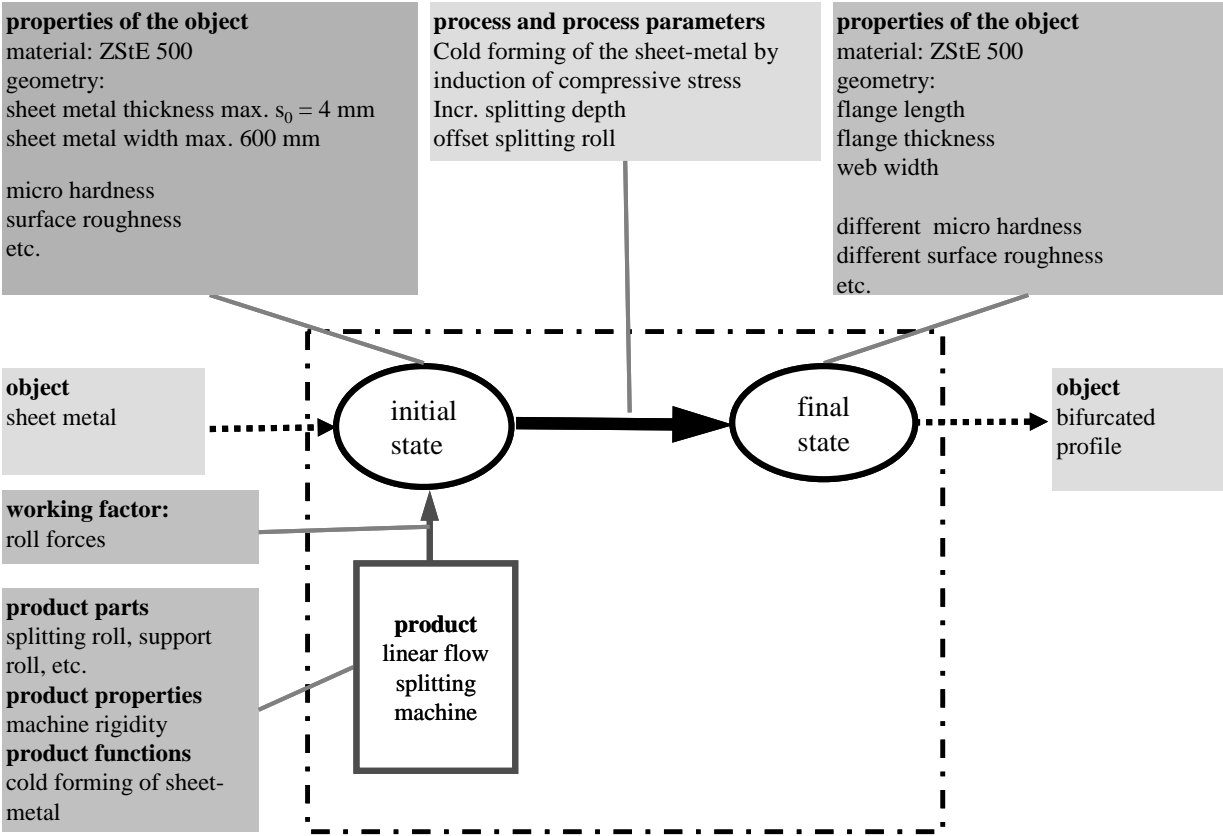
**properties of the object**
material: ZStE 500
geometry:
sheet metal thickness max. $s_0 = 4$ mm
sheet metal width max. 600 mm

micro hardness
surface roughness
etc.

**process and process parameters**
Cold forming of the sheet-metal by induction of compressive stress
Incr. splitting depth
offset splitting roll

**properties of the object**
material: ZStE 500
geometry:
flange length
flange thickness
web width

different micro hardness
different surface roughness
etc.

**object**
sheet metal

initial state

final state

**object**
bifurcated profile

**working factor:**
roll forces

**product parts**
splitting roll, support roll, etc.
**product properties**
machine rigidity
**product functions**
cold forming of sheet-metal

**product**
linear flow splitting machine